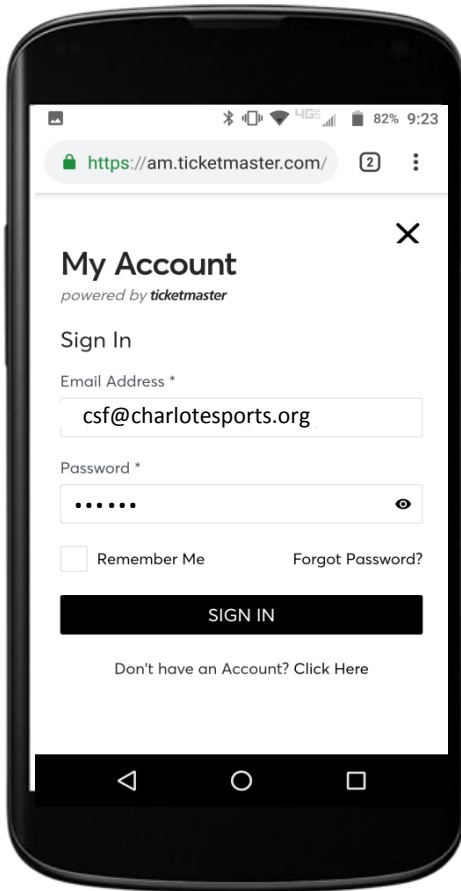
4G 82% 9:23

https://am.ticketmaster.com/ 2

My Account
powered by ticketmaster

Sign In

Email Address *
csf@charlotesports.org

Password *
••••••

Remember Me
Forgot Password?

SIGN IN

Don't have an Account? Click Here